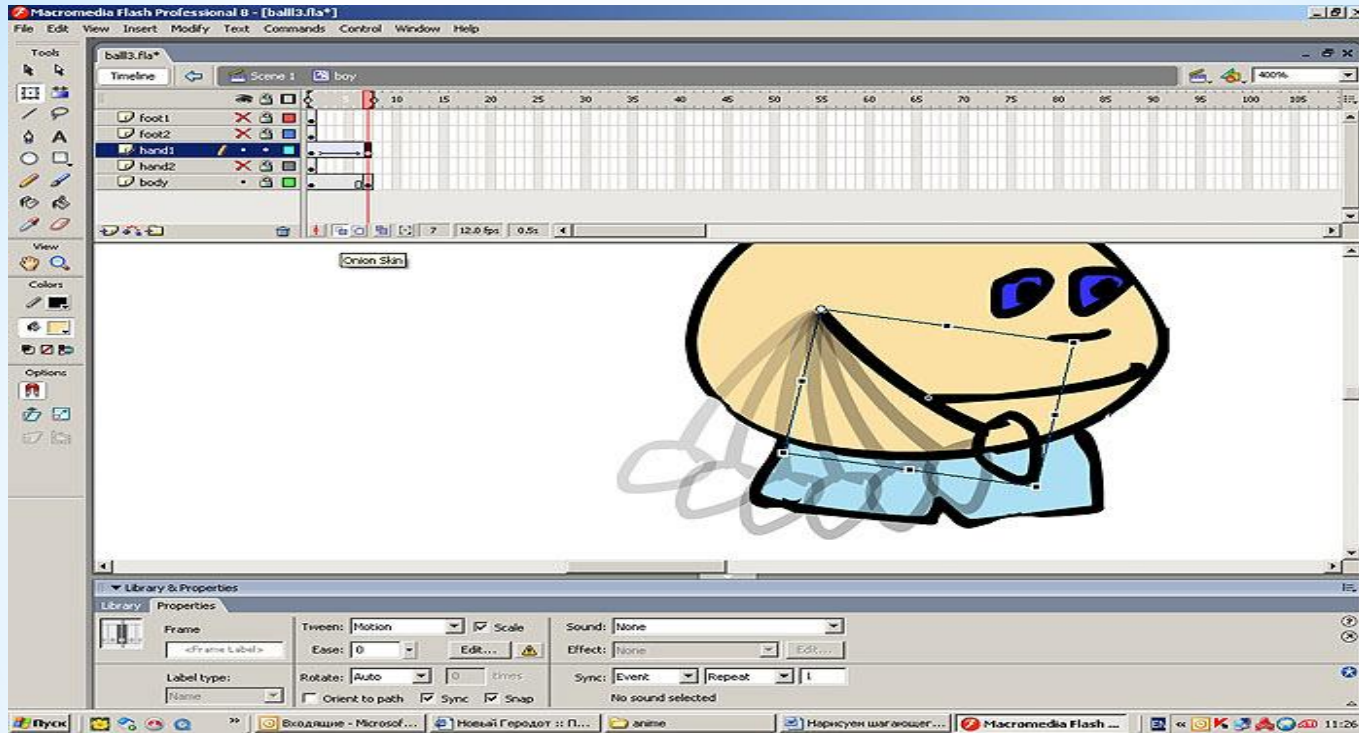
Macromedia Flash Professional 8 - [ball3.fla*]

File Edit View Insert Modify Text Commands Control Window Help

Tools

ball3.fla*

Timeline

Scene 1

boy

400%

5 10 15 20 25 30 35 40 45 50 55 60 65 70 75 80 85 90 95 100 105

foot1

foot2

hand1

hand2

body

7 12.0 fps 0.5s

Onion Skin

View

Colors

Options

▼ Library & Properties

Library Properties

Frame

<Frame Label>

Label type:

Name

Tween: Motion

Scale

Ease: 0

Edit...

Rotate: Auto

0 times

Orient to path

Sync

Snap

Sound: None

Effect: None

Edit...

Sync: Event

Repeat

1

No sound selected

Пуск

Входящие - Microsof...

Новый Геродот :: П...

anime

Нарисуем шагающег...

Macromedia Flash ...

EN

11:26